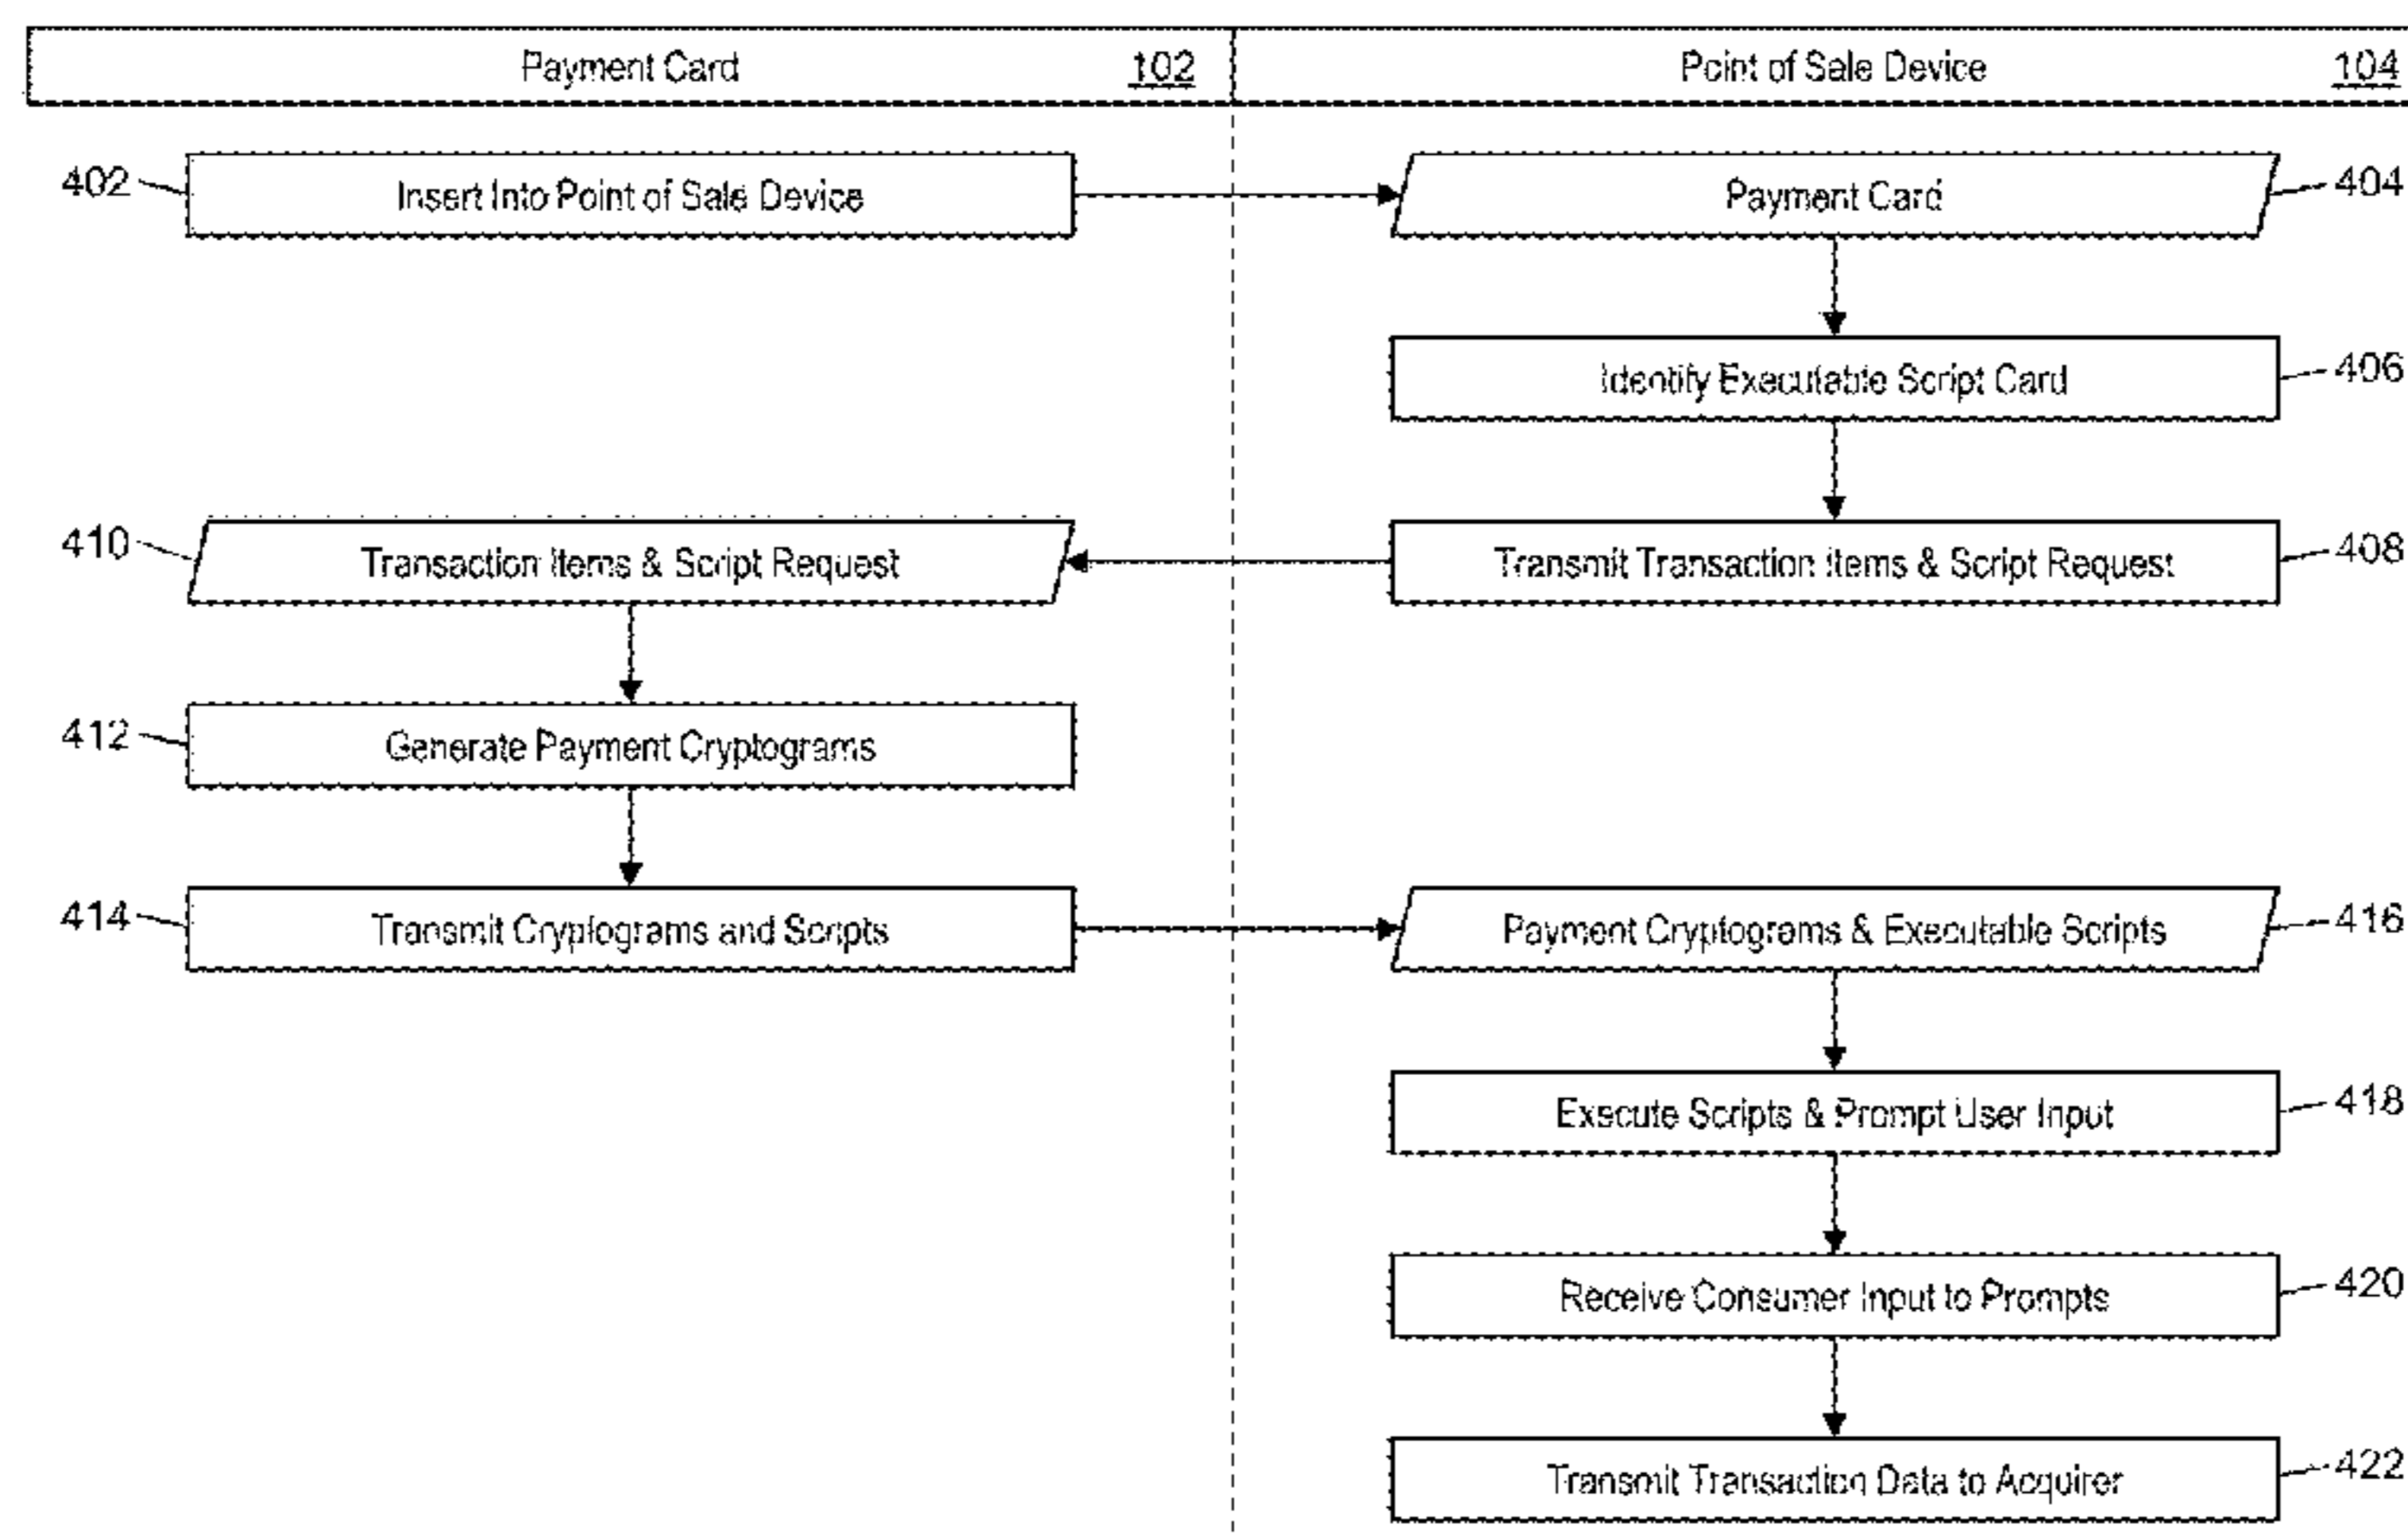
Payment Card 102

Point of Sale Device 104

402 Insert Into Point of Sale Device

Payment Card 404

Identify Executable Script Card 406

410 Transaction Items & Script Request

Transmit Transaction Items & Script Request 408

412 Generate Payment Cryptograms

414 Transmit Cryptograms and Scripts

Payment Cryptograms & Executable Scripts 416

Execute Scripts & Prompt User Input 418

Receive Consumer Input to Prompts 420

Transmit Transaction Data to Acquirer 422